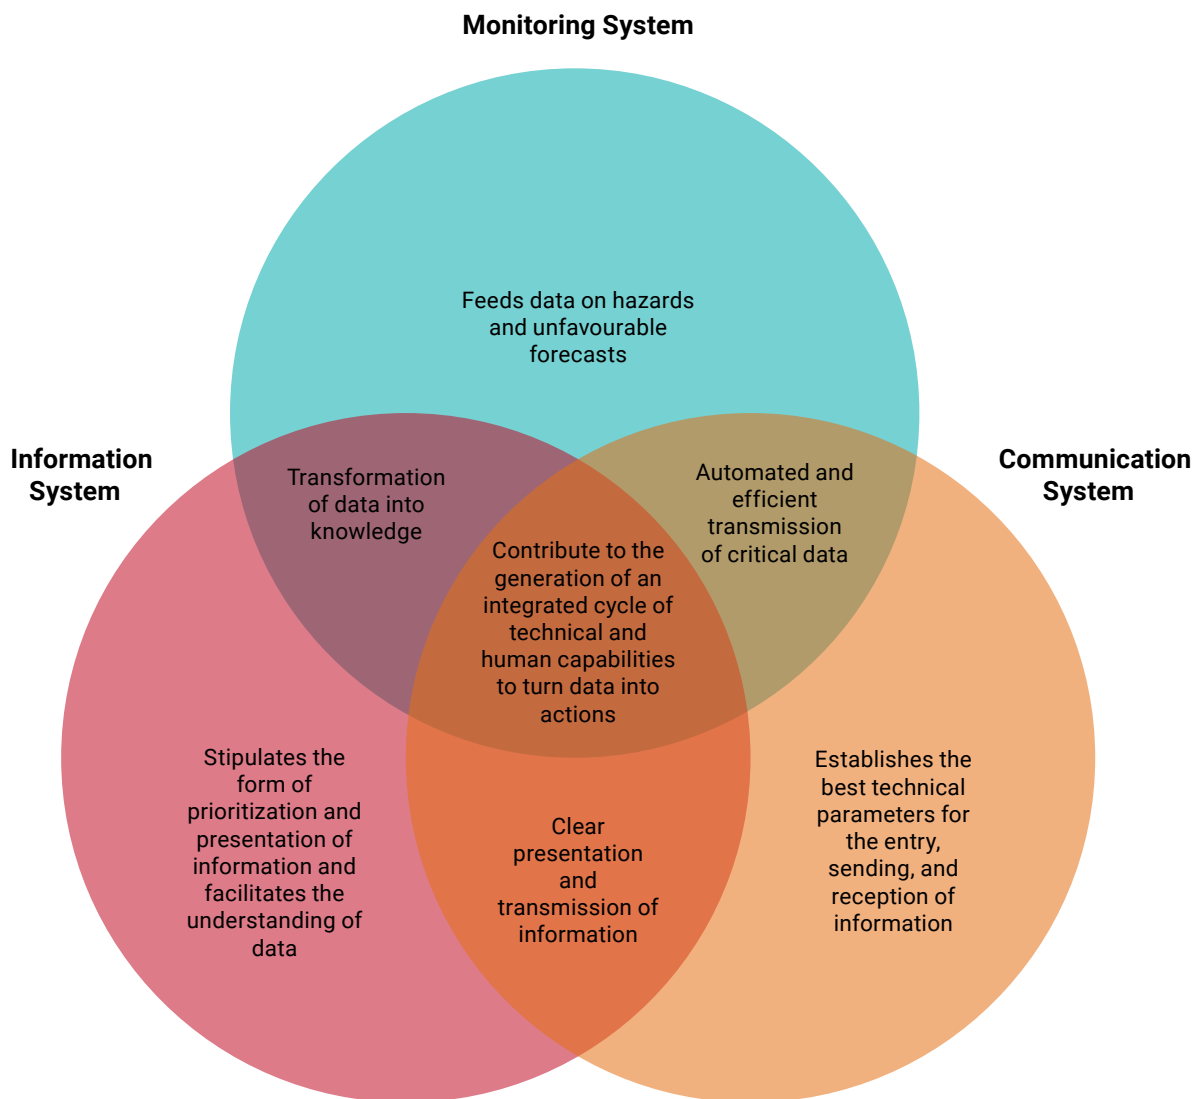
Monitoring System

Feeds data on hazards and unfavourable forecasts

Information System

Communication System

Transformation of data into knowledge

Automated and efficient transmission of critical data

Contribute to the generation of an integrated cycle of technical and human capabilities to turn data into actions

Stipulates the form of prioritization and presentation of information and facilitates the understanding of data

Clear presentation and transmission of information

Establishes the best technical parameters for the entry, sending, and reception of information